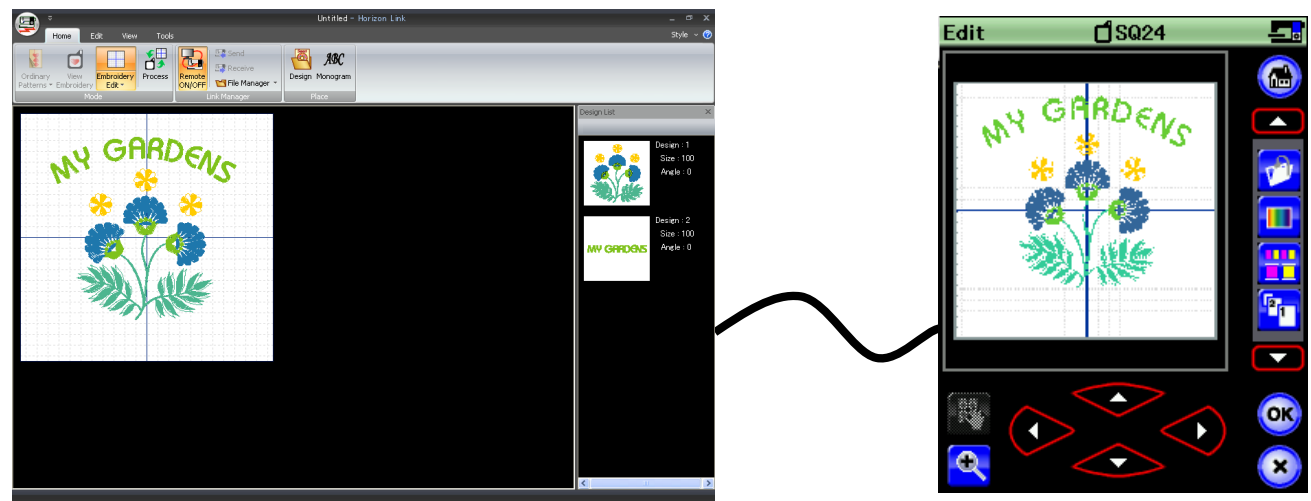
Untitled - Horizon Link

Home Edit View Tools

Style

Ordinary Patterns View Embroidery Embroidery Edit Process

Mode

Remote ON/OFF Send Receive File Manager

Link Manager

Design Monogram

Place

MY GARDENS

Design List

Design : 1
Size : 100
Angle : 0

Design : 2
Size : 100
Angle : 0

MY GARDENS

Edit SQ24

MY GARDENS

OK